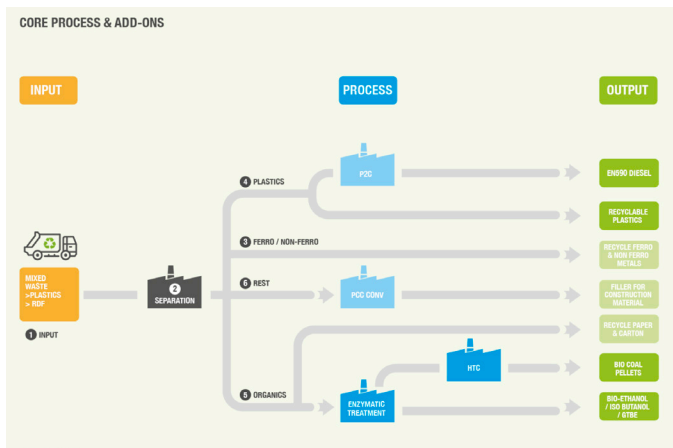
CORE PROCESS & ADD-ONS

INPUT

PROCESS

OUTPUT

MIXED WASTE >PLASTICS > RDF

1 INPUT

2 SEPARATION

4 PLASTICS

3 FERRO / NON-FERRO

6 REST

5 ORGANICS

P2G

PCC CONV

HTC

ENZYMATIC TREATMENT

EN590 DIESEL

RECYCLABLE PLASTICS

RECYCLE FERRO & NON FERRO METALS

FILLER FOR CONSTRUCTION MATERIAL

RECYCLE PAPER & CARTON

BIO COAL PELLETS

BIO-ETHANOL / ISO BUTANOL / GTBE